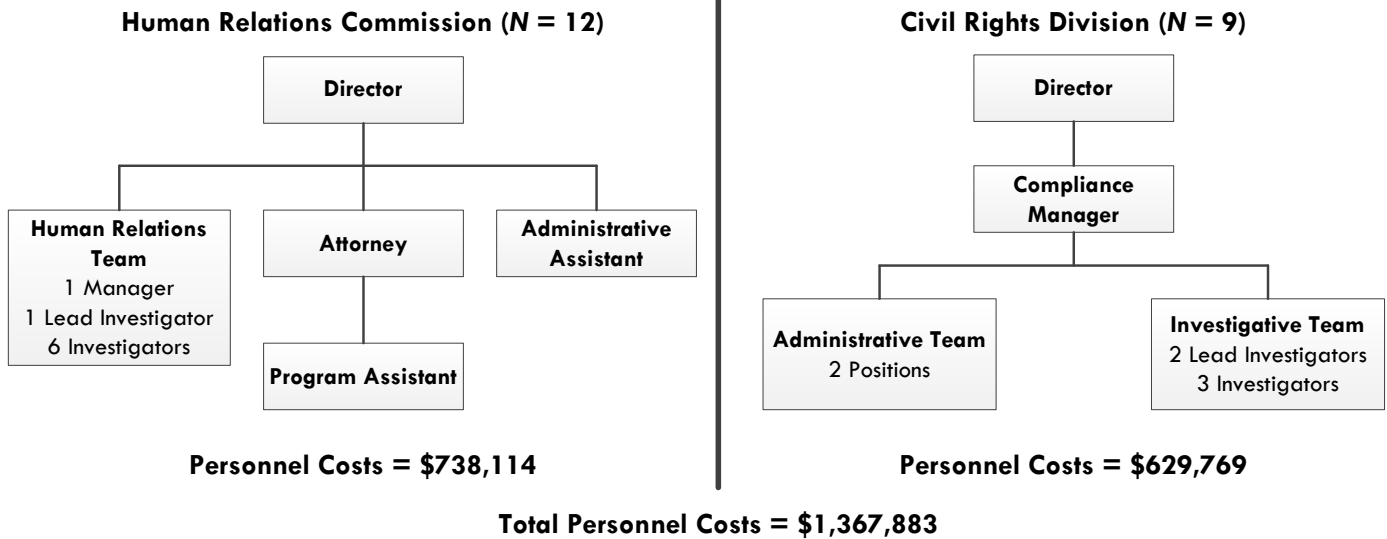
Human Relations Commission (*N* = 12)

Director

Human Relations Team
1 Manager
1 Lead Investigator
6 Investigators

Attorney

Program Assistant

Administrative Assistant

Personnel Costs = \$738,114

Civil Rights Division (*N* = 9)

Director

Compliance Manager

Administrative Team
2 Positions

Investigative Team
2 Lead Investigators
3 Investigators

Personnel Costs = \$629,769

Total Personnel Costs = \$1,367,883